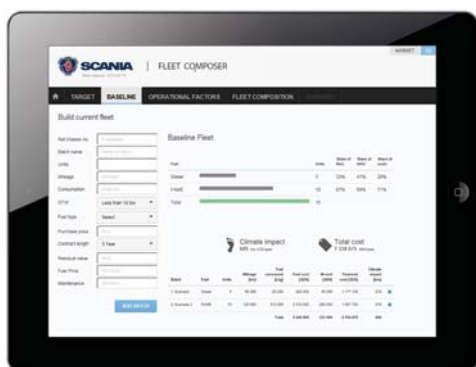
SCANIA | FLEET COMPOSER

TARGET BASELINE OPERATIONAL FACTORS FLEET COMPOSITION

Build current fleet

Ref chassis no
Batch name
Units
Mileage
Consumption
GTW Less than 10 ton
Fuel type Select
Purchase price
Contract length 5 Year
Residual value
Fuel Price
Maintenance

ADD BATCH

Baseline Fleet

Climate Impact

Total cost

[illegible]